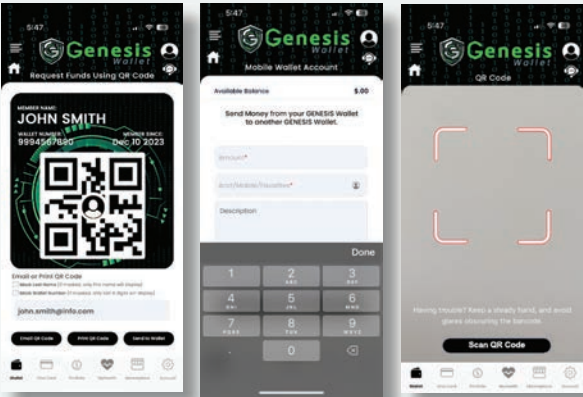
5:47

Genesis
Wallet

Request Funds Using QR Code

MEMBER NAME:
JOHN SMITH
WALLET NUMBER:
9994567890
MEMBER SINCE:
Dec 10 2023

Email or Print QR Code
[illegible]
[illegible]

john.smith@info.com

Email QR Code
Print QR Code
Send to Wallet

Wallet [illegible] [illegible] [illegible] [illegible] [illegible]

5:47

Genesis
Wallet

Mobile Wallet Account

Available Balance
$.00

Send Money from your GENESIS Wallet to another GENESIS Wallet.

Amount*

Acct/Mobile/Favorites*

Description

Done

1
2
ABC
3
DEF
4
GHI
5
JKL
6
MNO
7
PQRS
8
TUV
9
WXYZ
0

5:47

Genesis
Wallet

QR Code

Having trouble? Keep a steady hand, and avoid glares obscuring the barcode.

Scan QR Code

Wallet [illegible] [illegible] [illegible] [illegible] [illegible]